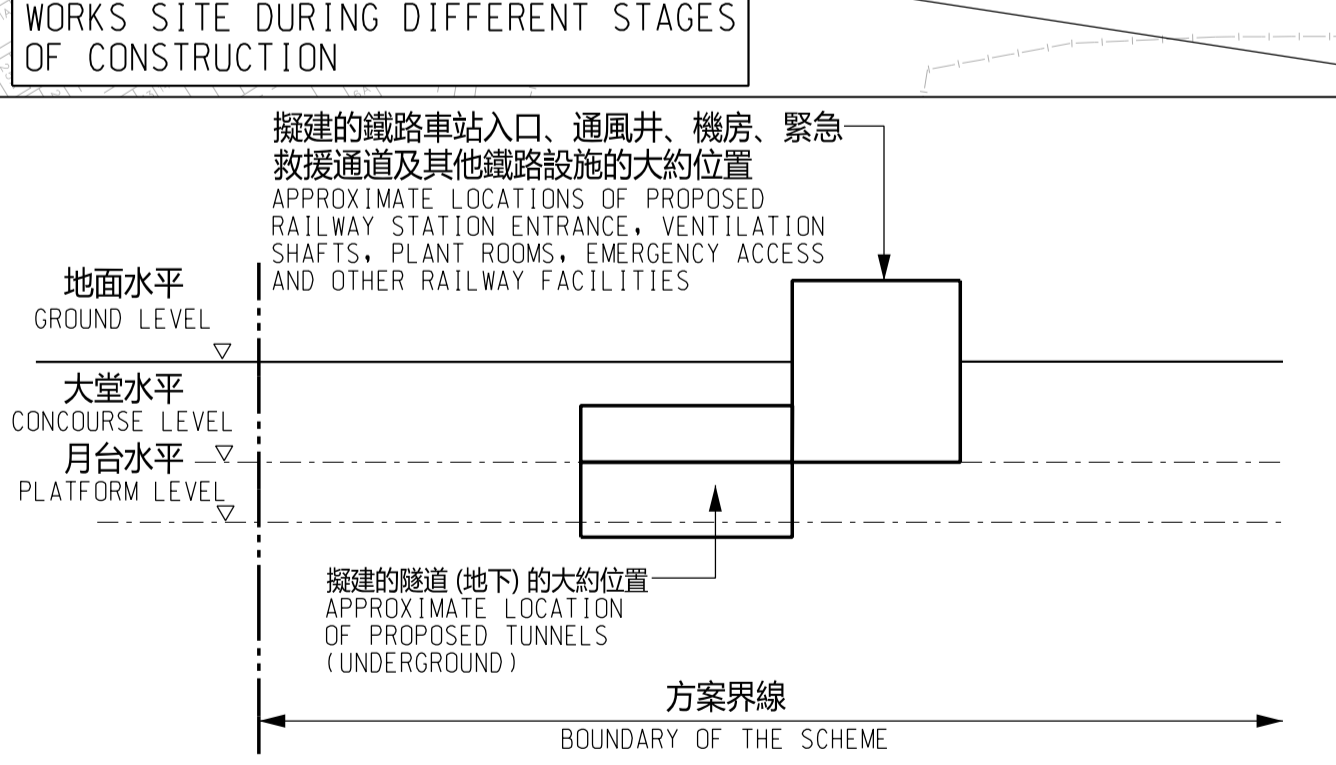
WORKS SITE DURING DIFFERENT STAGES OF CONSTRUCTION

擬建的鐵路車站入口、通風井、機房、緊急救援通道及其他鐵路設施的大約位置
APPROXIMATE LOCATIONS OF PROPOSED RAILWAY STATION ENTRANCE, VENTILATION SHAFTS, PLANT ROOMS, EMERGENCY ACCESS AND OTHER RAILWAY FACILITIES

地面水平
GROUND LEVEL

大堂水平
CONCOURSE LEVEL

月台水平
PLATFORM LEVEL

擬建的隧道 (地下) 的大約位置
APPROXIMATE LOCATION OF PROPOSED TUNNELS (UNDERGROUND)

方案界線
BOUNDARY OF THE SCHEME